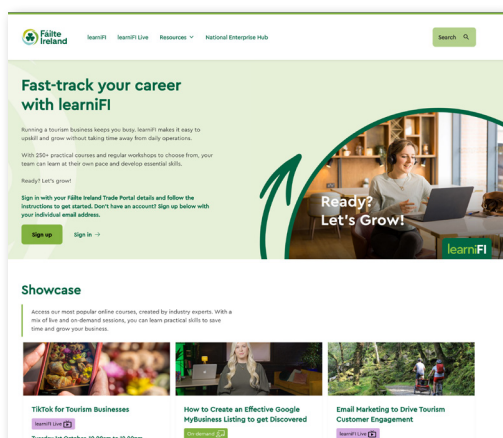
Fáilte Ireland

learniFI learniFI Live Resources National Enterprise Hub

Search

Fast-track your career with learniFI

Running a tourism business keeps you busy. learniFI makes it easy to upskill and grow without taking time away from daily operations.

With 250+ practical courses and regular workshops to choose from, your team can learn at their own pace and develop essential skills.

Ready? Let's grow!

Sign in with your Fáilte Ireland Trade Portal details and follow the instructions to get started. Don't have an account? Sign up below with your individual email address.

Sign up Sign in →

Ready? Let's Grow!

learniFI

Showcase

Access our most popular online courses, created by industry experts. With a mix of live and on-demand sessions, you can learn practical skills to save time and grow your business.

TikTok for Tourism Businesses

learniFI Live

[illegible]

How to Create an Effective Google MyBusiness Listing to get Discovered

On-demand

Email Marketing to Drive Tourism Customer Engagement

learniFI Live